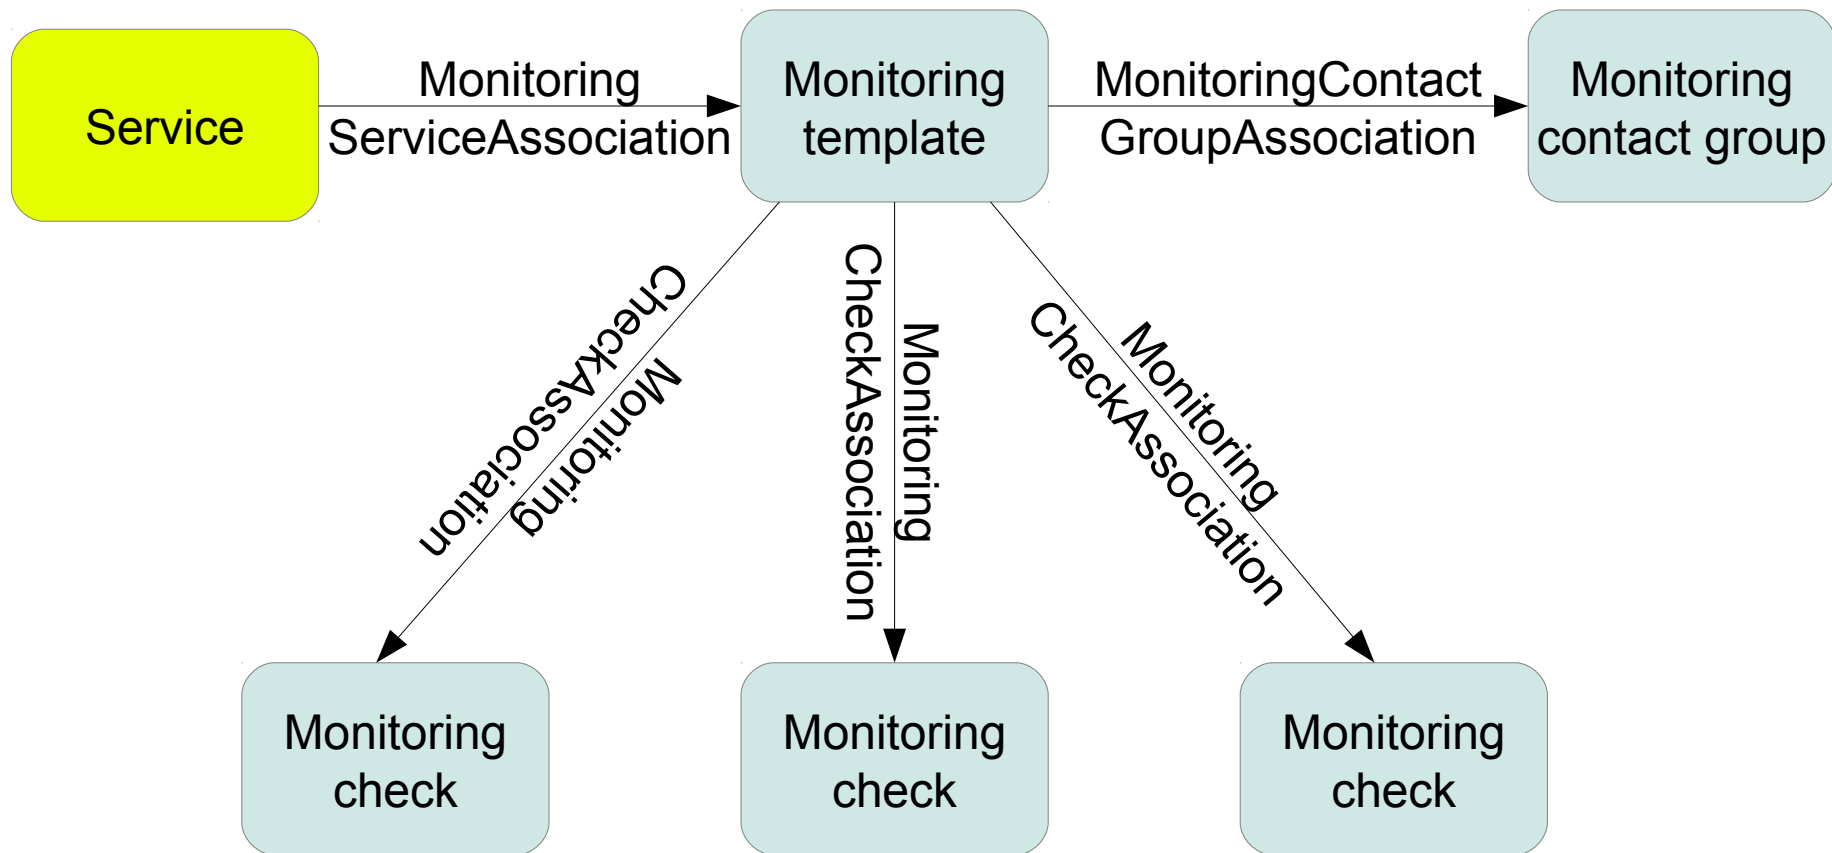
Service

Monitoring ServiceAssociation

Monitoring template

MonitoringContact GroupAssociation

Monitoring contact group

Monitoring CheckAssociation

Monitoring CheckAssociation

Monitoring CheckAssociation

Monitoring check

Monitoring check

Monitoring check